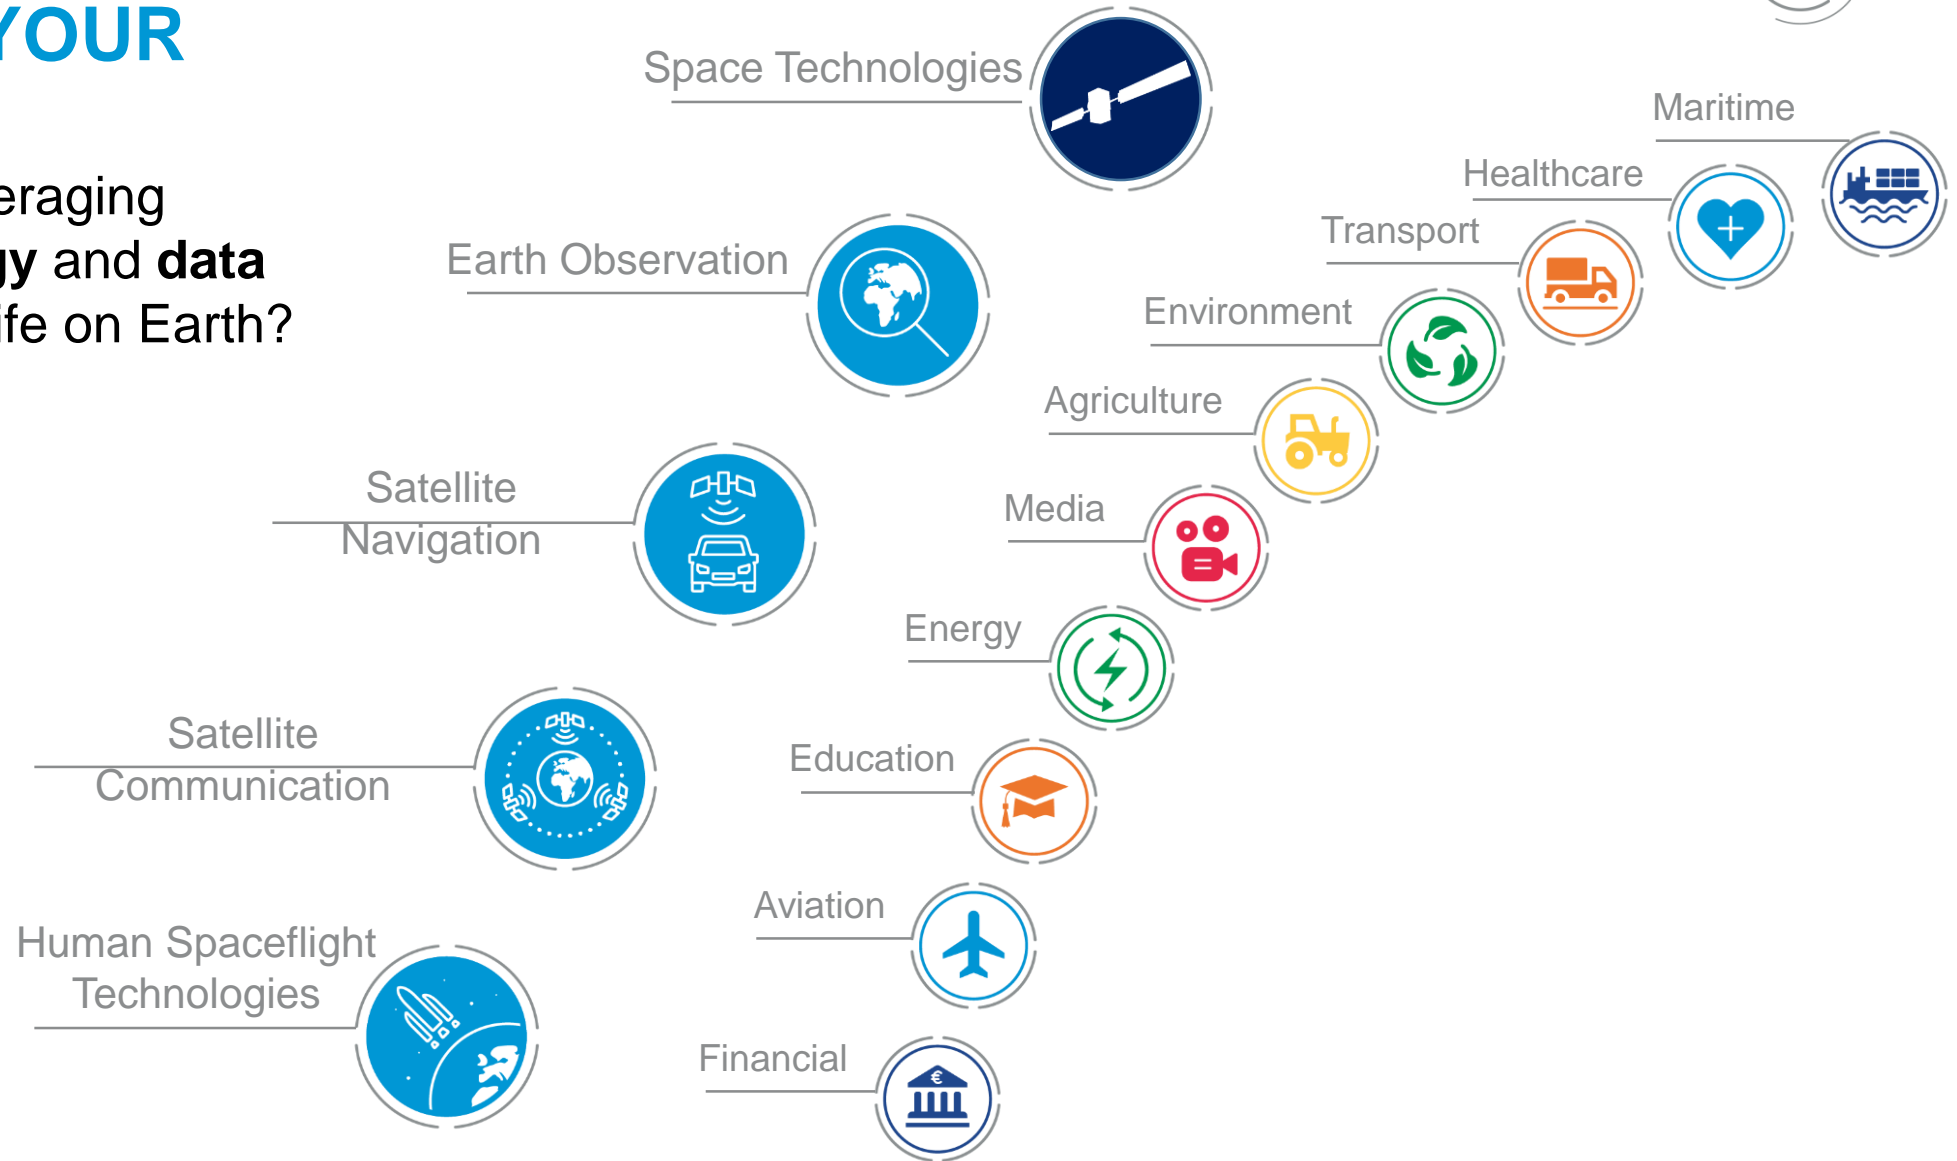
YOUR

eraging
gy and **data**
ife on Earth?

Space Technologies

Earth Observation

Satellite Navigation

Satellite Communication

Human Spaceflight Technologies

Maritime

Healthcare

Transport

Environment

Agriculture

Media

Energy

Education

Aviation

Financial

€